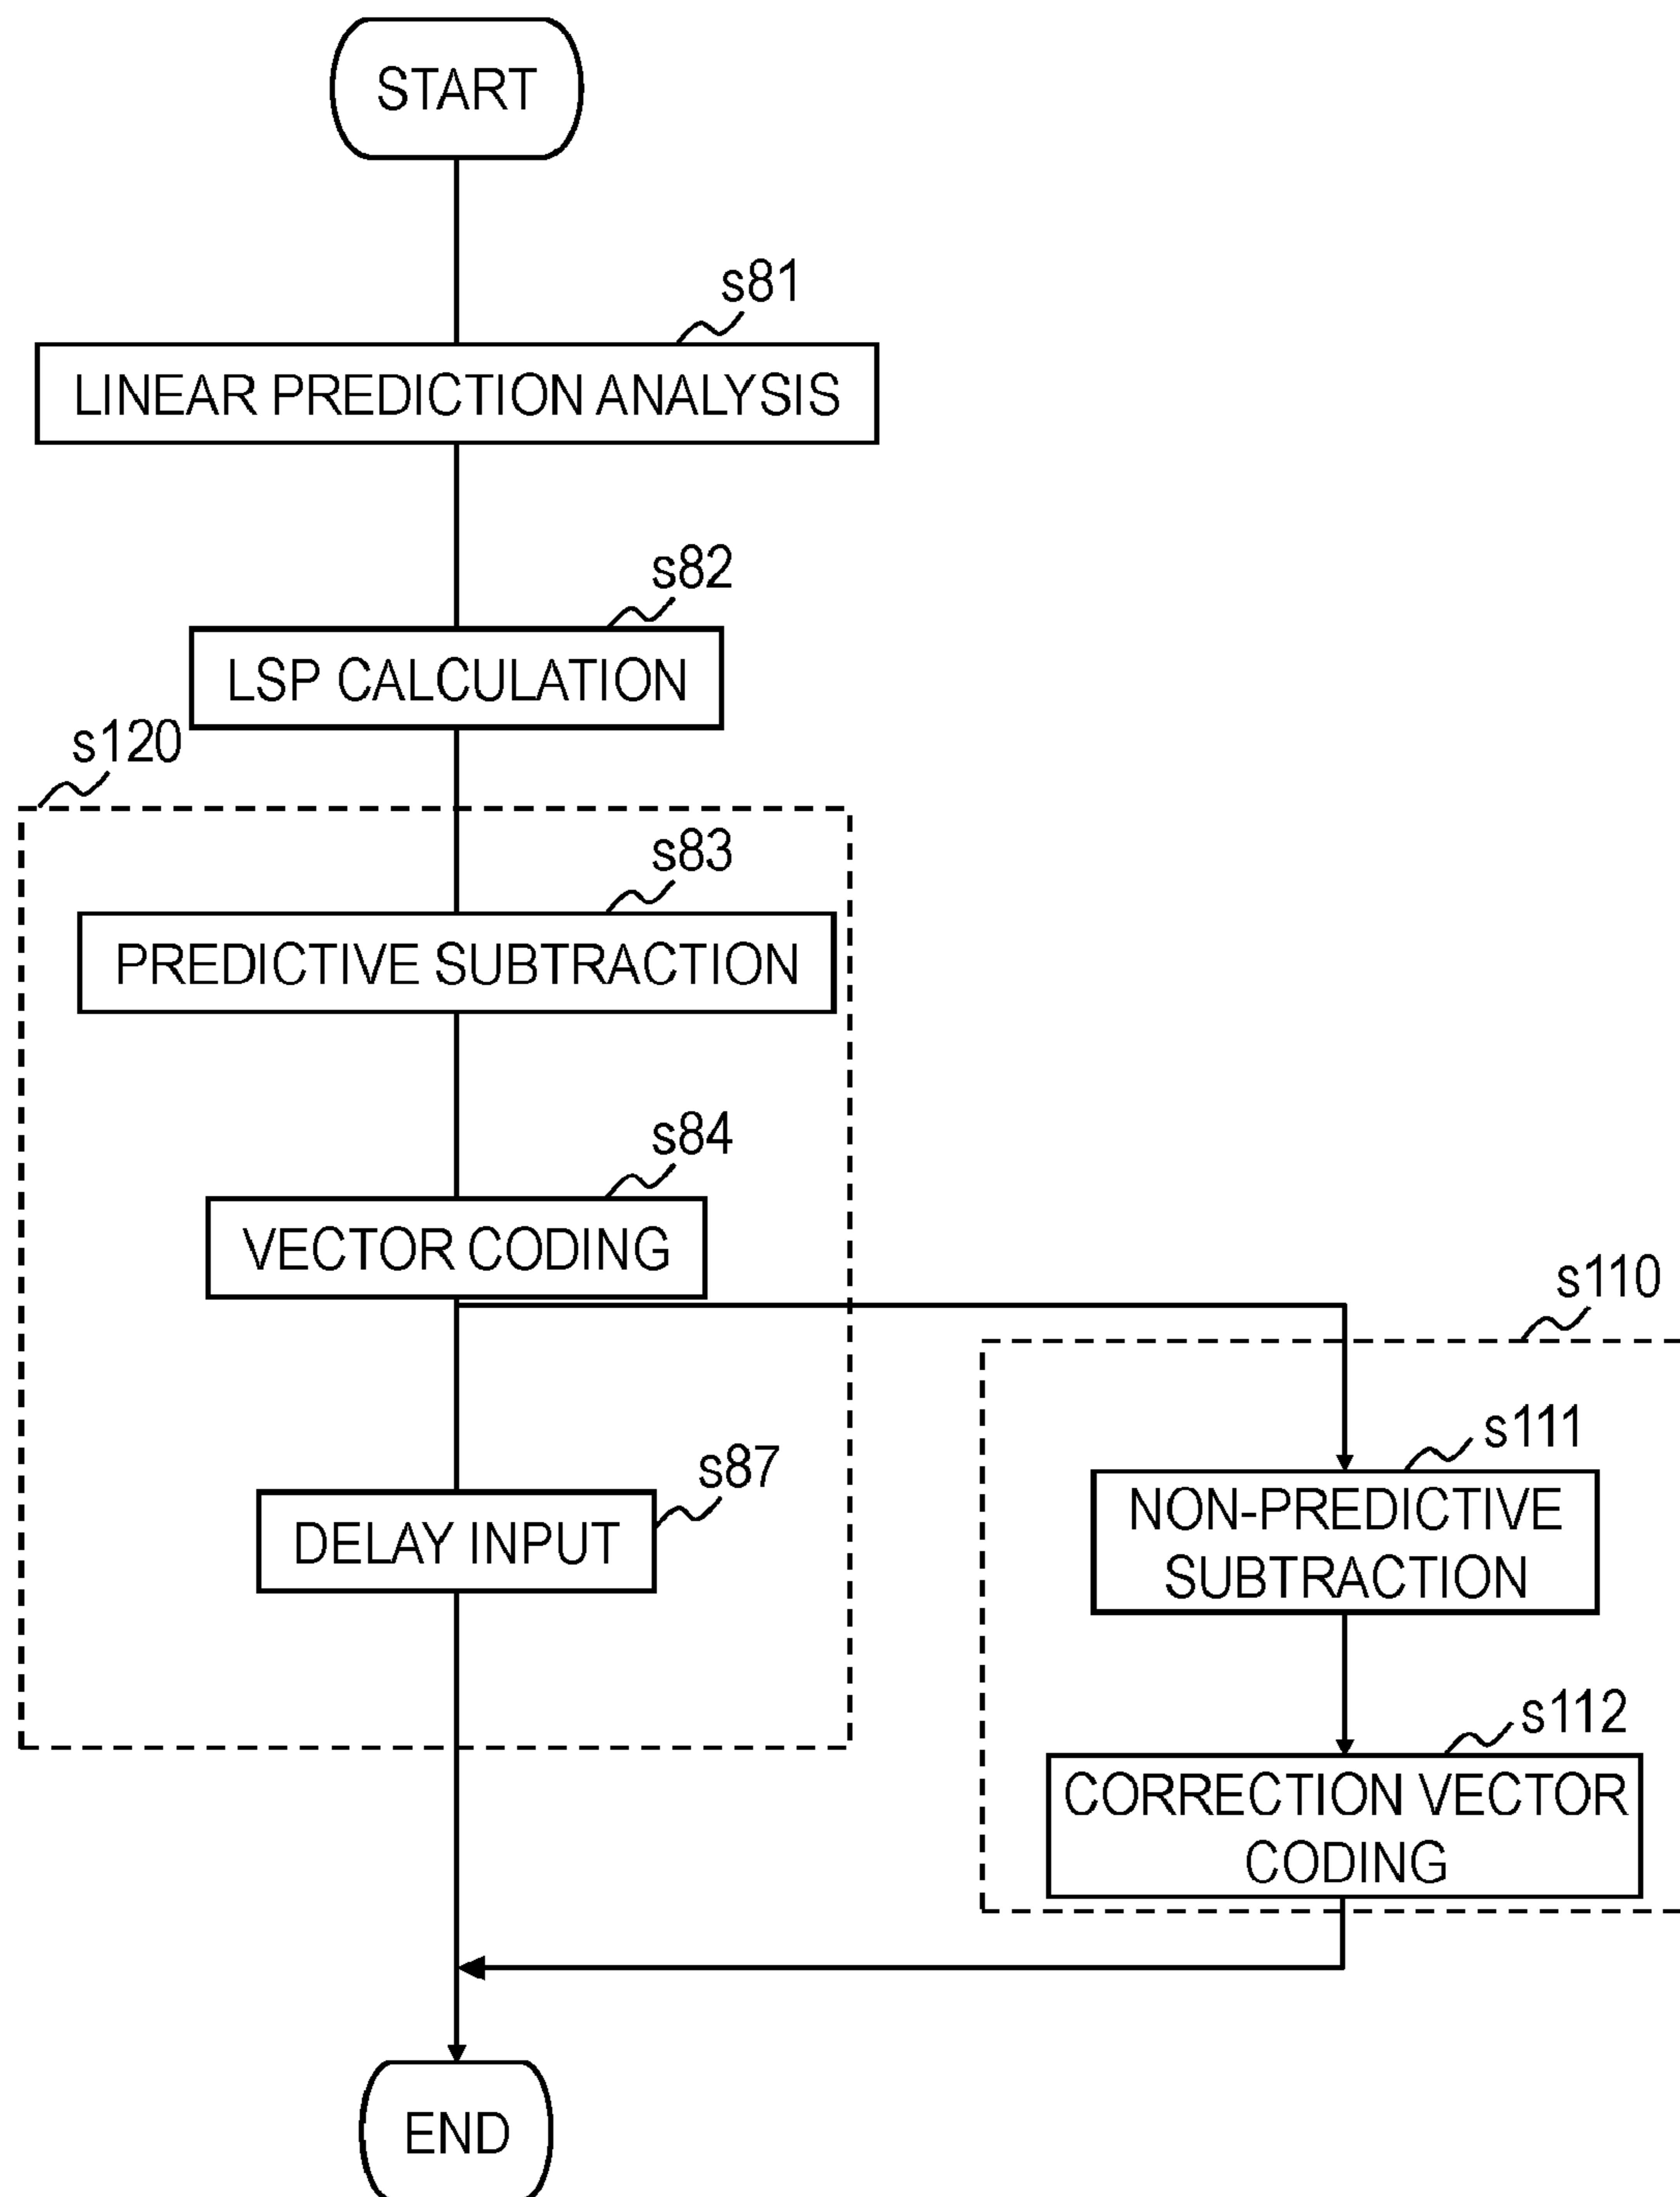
START

s81

LINEAR PREDICTION ANALYSIS

s82

LSP CALCULATION

s120

s83

PREDICTIVE SUBTRACTION

s84

VECTOR CODING

s110

s111

NON-PREDICTIVE SUBTRACTION

s87

DELAY INPUT

s112

CORRECTION VECTOR CODING

END